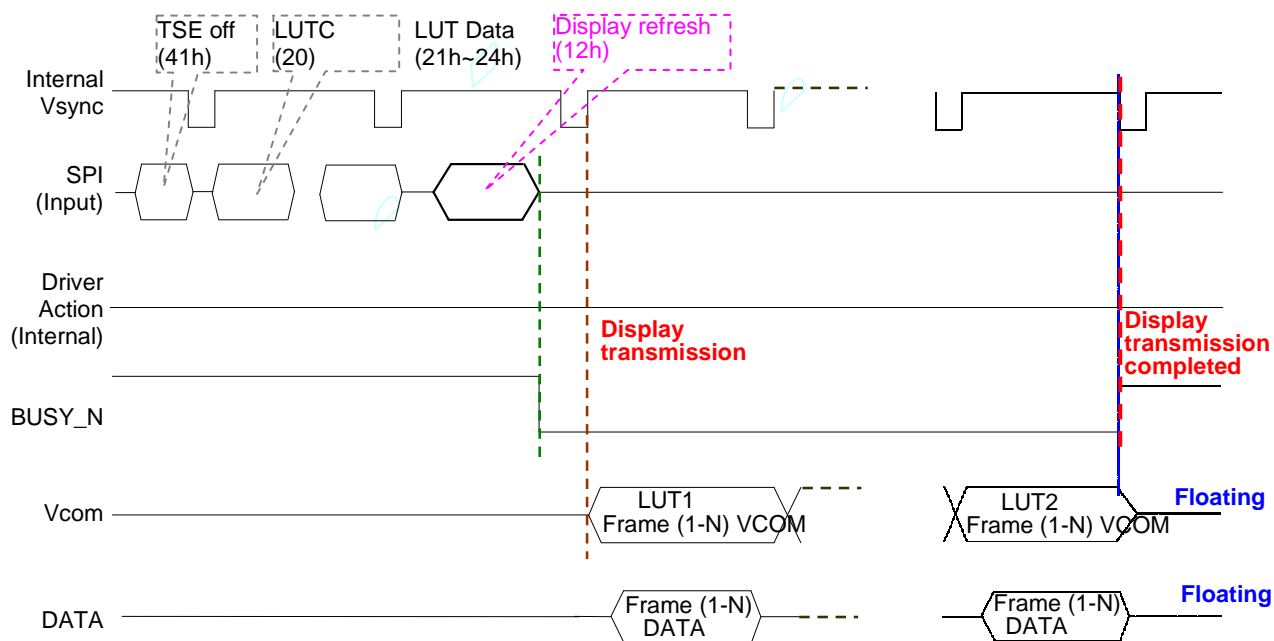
TSE off (41h)

LUTC (20)

LUT Data (21h~24h)

Display refresh (12h)

Internal Vsync

SPI (Input)

Driver Action (Internal)

Display transmission

Display transmission completed

BUSY_N

Vcom

LUT1 Frame (1-N) VCOM

LUT2 Frame (1-N) VCOM

Floating

DATA

Frame (1-N) DATA

Frame (1-N) DATA

Floating